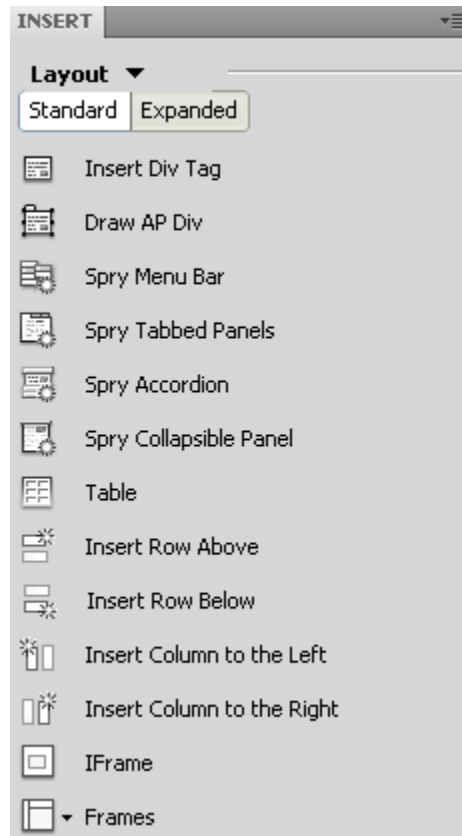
INSERT

Layout ▼

Standard | Expanded

Insert Div Tag

Draw AP Div

Spry Menu Bar

Spry Tabbed Panels

Spry Accordion

Spry Collapsible Panel

Table

Insert Row Above

Insert Row Below

Insert Column to the Left

Insert Column to the Right

IFrame

Frames